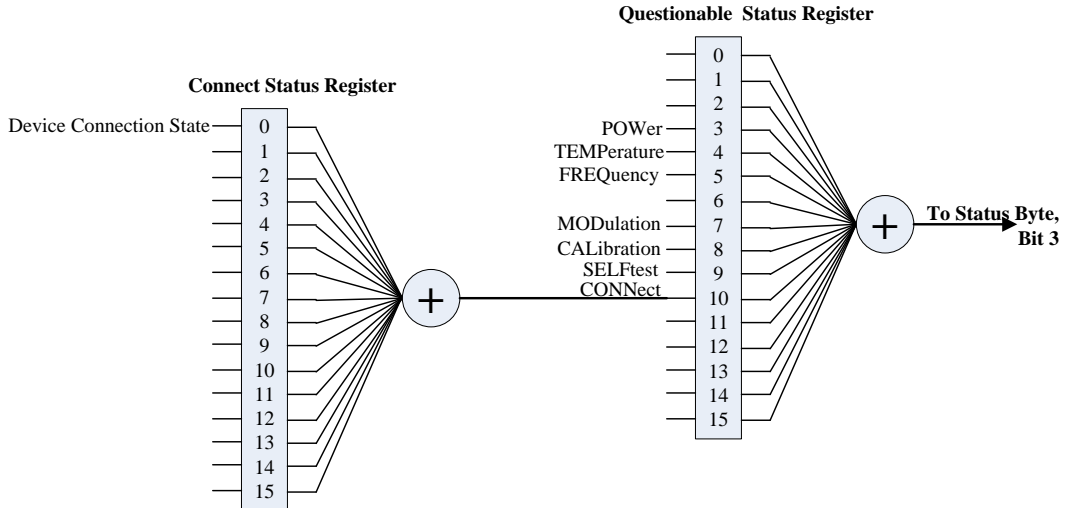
Questionable Status Register

Connect Status Register

Device Connection State
0
1
2
3
4
5
6
7
8
9
10
11
12
13
14
15

+

0
1
2
POWer 3
TEMPerature 4
FREQuency 5
6
MODulation 7
CALibration 8
SELFtest 9
CONNect 10
11
12
13
14
15

+

To Status Byte, Bit 3